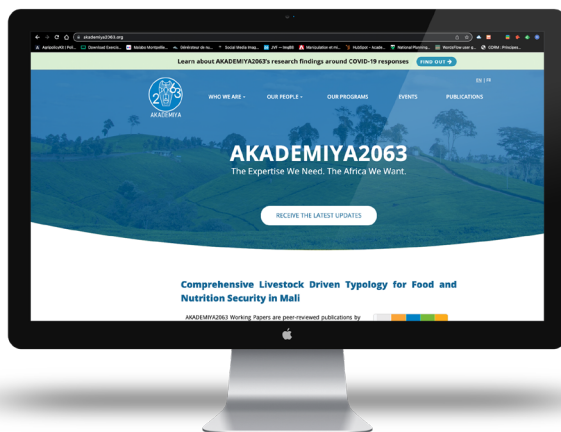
akademiya2063.org

AgriopolisRX | Poli... Download Executi... Modèle Montpellie... Générateur de nu... Social Media Imag... JVF — Imp88 Manipulation et mi... Hubspot - Acade... National Planning... WorkFlow user g... CDRM - Principes...

Learn about AKADEMIYA2063's research findings around COVID-19 responses FIND OUT

EN | FR

AKADEMIYA

WHO WE ARE OUR PEOPLE OUR PROGRAMS EVENTS PUBLICATIONS

AKADEMIYA2063

The Expertise We Need. The Africa We Want.

RECEIVE THE LATEST UPDATES

Comprehensive Livestock Driven Typology for Food and Nutrition Security in Mali

AKADEMIYA2063 Working Papers are peer-reviewed publications by